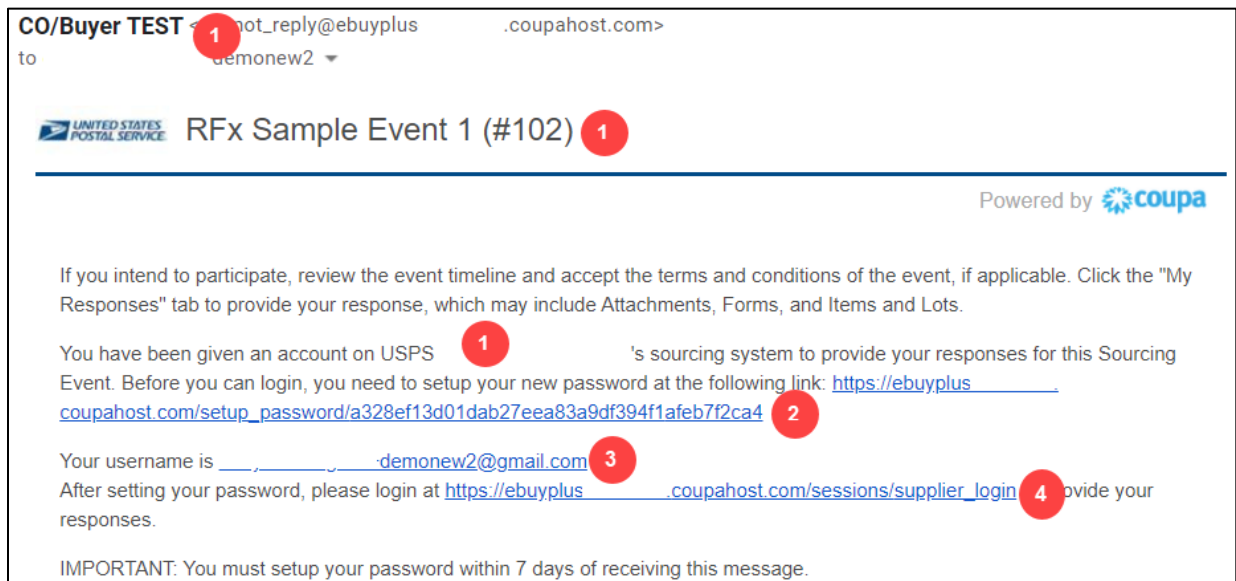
CO/Buyer TEST <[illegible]not_reply@ebuyplus .coupahost.com>
to demonew2

1

UNITED STATES POSTAL SERVICE RFx Sample Event 1 (#102) 1

Powered by coupa

If you intend to participate, review the event timeline and accept the terms and conditions of the event, if applicable. Click the "My Responses" tab to provide your response, which may include Attachments, Forms, and Items and Lots.

You have been given an account on USPS 1 's sourcing system to provide your responses for this Sourcing Event. Before you can login, you need to setup your new password at the following link: https://ebuyplus . coupahost.com/setup_password/a328ef13d01dab27eea83a9df394f1afeb7f2ca4 2

Your username is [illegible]demonew2@gmail.com 3
After setting your password, please login at https://ebuyplus .coupahost.com/sessions/supplier_login 4 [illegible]ovide your responses.

IMPORTANT: You must setup your password within 7 days of receiving this message.